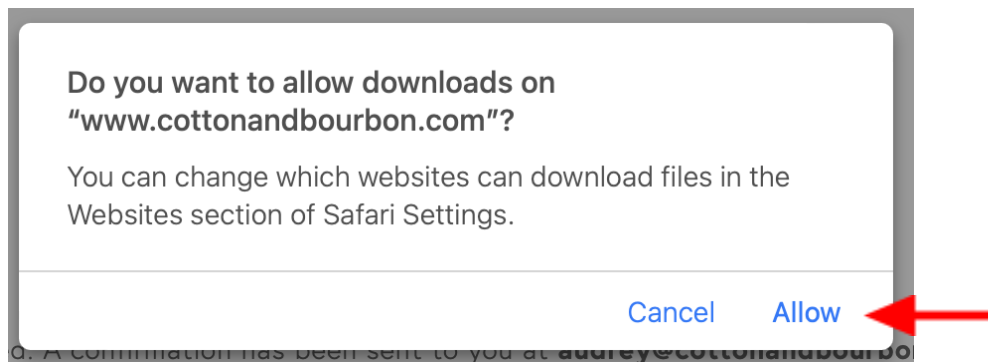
Do you want to allow downloads on "www.cottonandbourbon.com"?

You can change which websites can download files in the Websites section of Safari Settings.

Cancel Allow

d. A confirmation has been sent to you at audrey@cottonandbour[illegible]